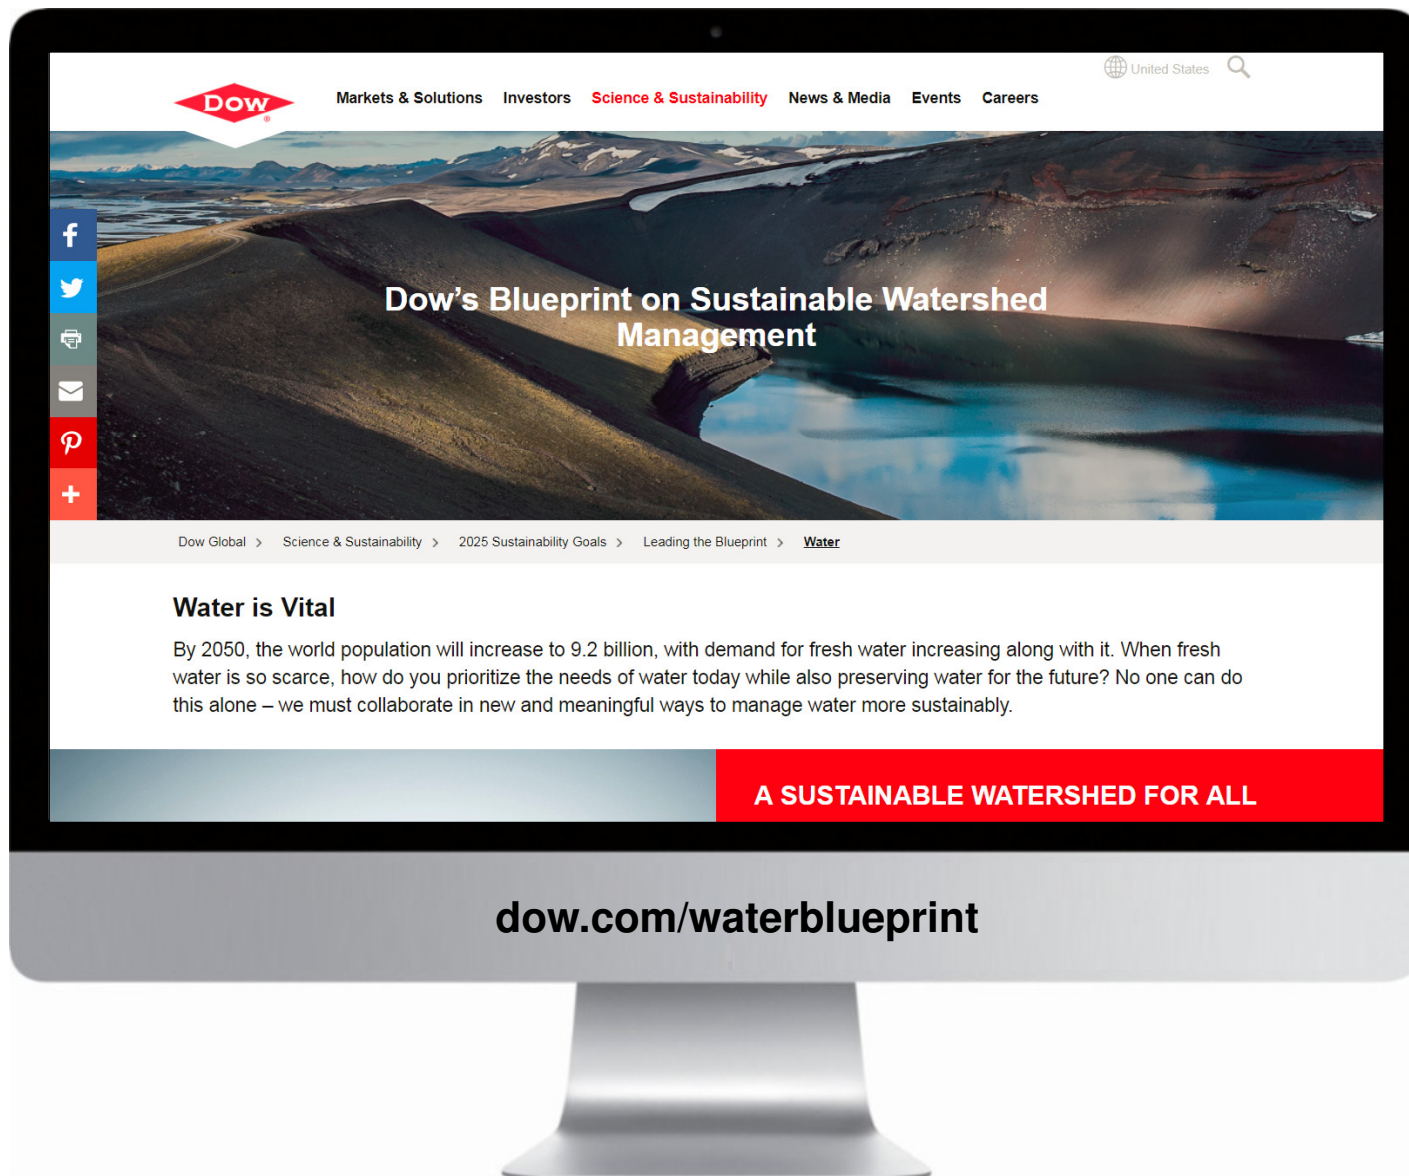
United States

DOW

Markets & Solutions Investors Science & Sustainability News & Media Events Careers

Dow's Blueprint on Sustainable Watershed Management

Dow Global > Science & Sustainability > 2025 Sustainability Goals > Leading the Blueprint > Water

Water is Vital

By 2050, the world population will increase to 9.2 billion, with demand for fresh water increasing along with it. When fresh water is so scarce, how do you prioritize the needs of water today while also preserving water for the future? No one can do this alone – we must collaborate in new and meaningful ways to manage water more sustainably.

A SUSTAINABLE WATERSHED FOR ALL

dow.com/waterblueprint